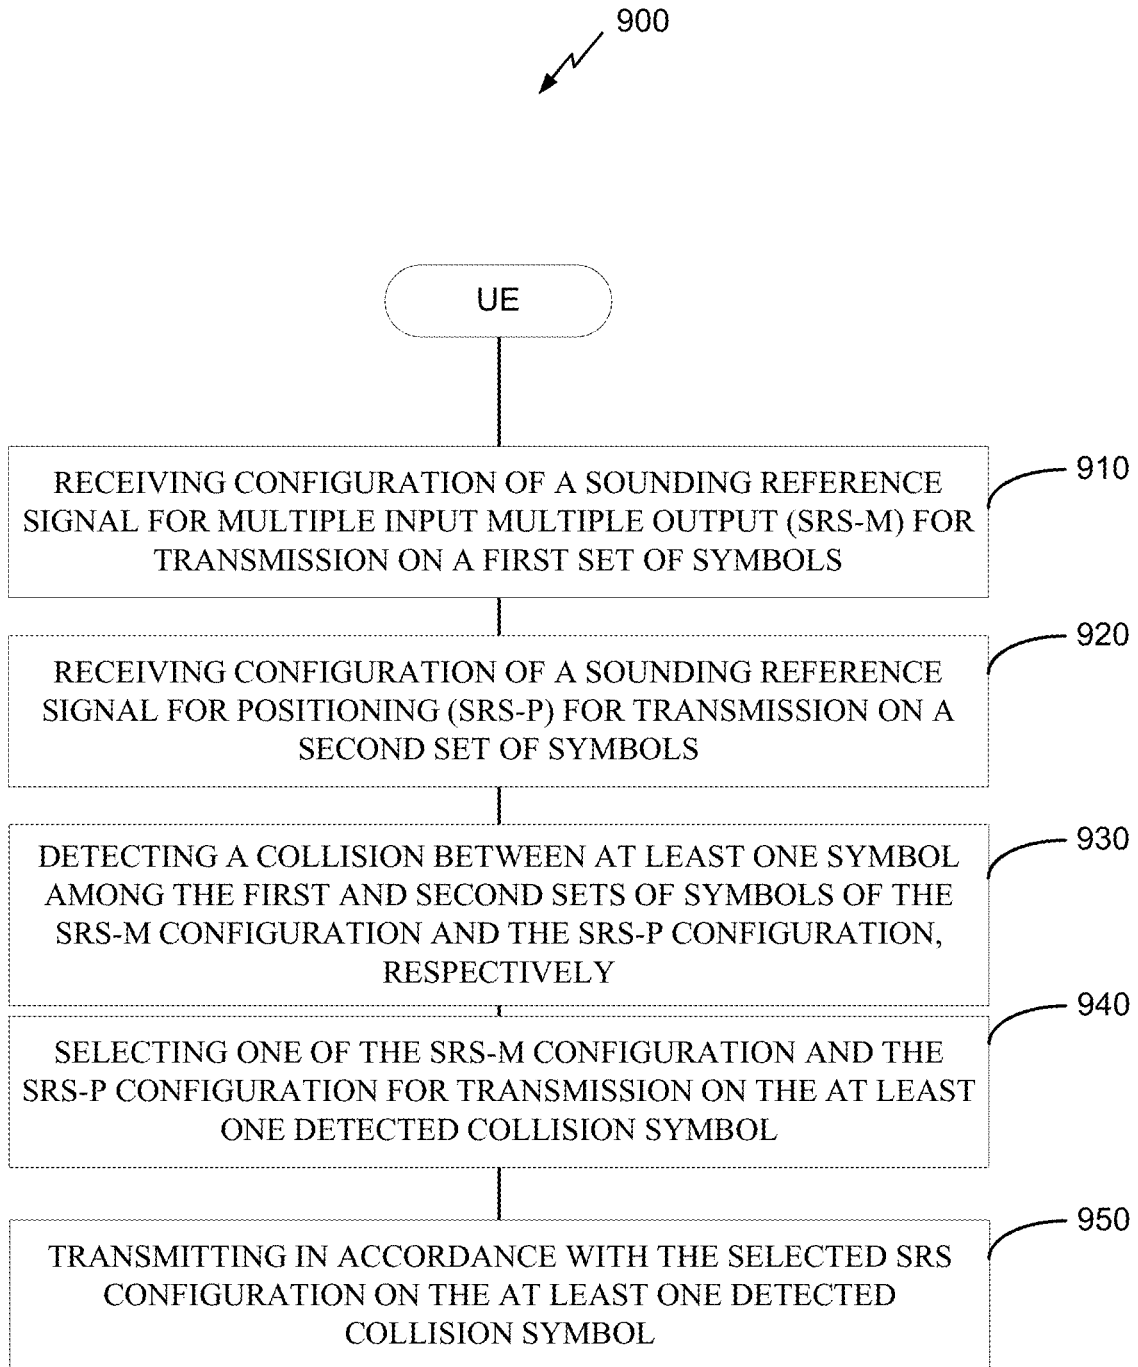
900

UE

910

RECEIVING CONFIGURATION OF A SOUNDING REFERENCE SIGNAL FOR MULTIPLE INPUT MULTIPLE OUTPUT (SRS-M) FOR TRANSMISSION ON A FIRST SET OF SYMBOLS

920

RECEIVING CONFIGURATION OF A SOUNDING REFERENCE SIGNAL FOR POSITIONING (SRS-P) FOR TRANSMISSION ON A SECOND SET OF SYMBOLS

930

DETECTING A COLLISION BETWEEN AT LEAST ONE SYMBOL AMONG THE FIRST AND SECOND SETS OF SYMBOLS OF THE SRS-M CONFIGURATION AND THE SRS-P CONFIGURATION, RESPECTIVELY

940

SELECTING ONE OF THE SRS-M CONFIGURATION AND THE SRS-P CONFIGURATION FOR TRANSMISSION ON THE AT LEAST ONE DETECTED COLLISION SYMBOL

950

TRANSMITTING IN ACCORDANCE WITH THE SELECTED SRS CONFIGURATION ON THE AT LEAST ONE DETECTED COLLISION SYMBOL